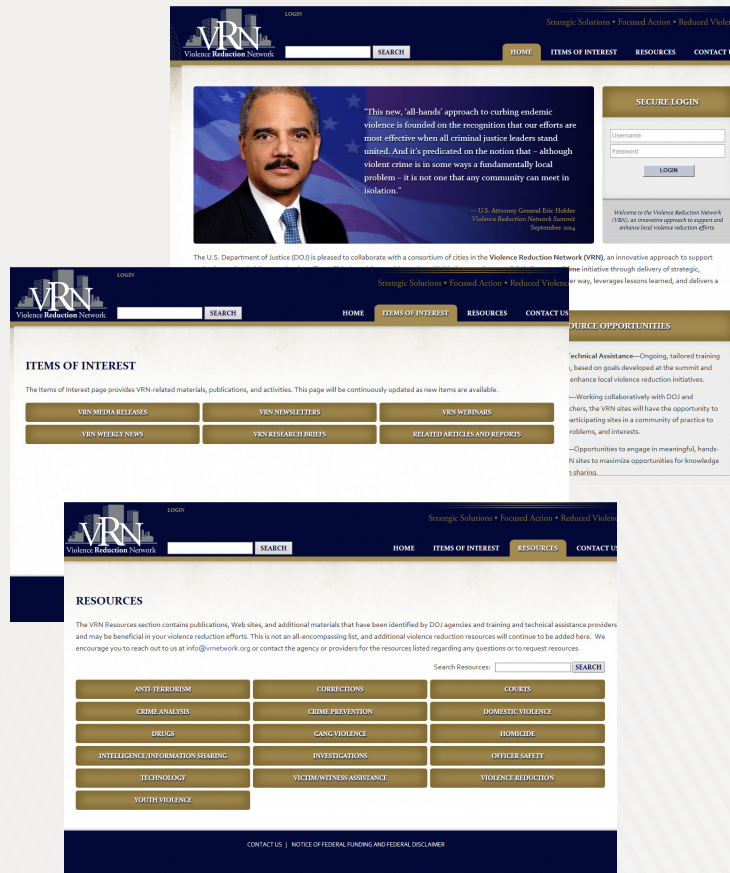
VRN Violence Reduction Network

LOGIN

SEARCH

Strategic Solutions • Focused Action • Reduced Violen

HOME | ITEMS OF INTEREST | RESOURCES | CONTACT U

"This new, 'all-hands' approach to curbing endemic violence is founded on the recognition that our efforts are most effective when all criminal justice leaders stand united. And it's predicated on the notion that – although violent crime is in some ways a fundamentally local problem – it is not one that any community can meet in isolation."

— U.S. Attorney General Eric Holder
Violence Reduction Network Summit
September 2014

SECURE LOGIN

Username

Password

LOGIN

Welcome to the Violence Reduction Network (VRN), an innovative approach to support and enhance local violence reduction efforts.

The U.S. Department of Justice (DOJ) is pleased to collaborate with a consortium of cities in the Violence Reduction Network (VRN), an innovative approach to support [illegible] me initiative through delivery of strategic, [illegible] er way, leverages lessons learned, and delivers a

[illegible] OURCE OPPORTUNITIES

Technical Assistance—Ongoing, tailored training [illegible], based on goals developed at the summit and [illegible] enhance local violence reduction initiatives.

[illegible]—Working collaboratively with DOJ and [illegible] chers, the VRN sites will have the opportunity to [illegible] articipating sites in a community of practice to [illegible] roblems, and interests.

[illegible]—Opportunities to engage in meaningful, hands- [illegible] N sites to maximize opportunities for knowledge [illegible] n sharing.

VRN Violence Reduction Network

LOGIN

SEARCH

Strategic Solutions • Focused Action • Reduced Violence

HOME | ITEMS OF INTEREST | RESOURCES | CONTACT US

ITEMS OF INTEREST

The Items of Interest page provides VRN-related materials, publications, and activities. This page will be continuously updated as new items are available.

VRN MEDIA RELEASES | VRN NEWSLETTERS | VRN WEBINARS
VRN WEEKLY NEWS | VRN RESEARCH BRIEFS | RELATED ARTICLES AND REPORTS

VRN Violence Reduction Network

LOGIN

SEARCH

Strategic Solutions • Focused Action • Reduced Violence

HOME | ITEMS OF INTEREST | RESOURCES | CONTACT US

RESOURCES

The VRN Resources section contains publications, Web sites, and additional materials that have been identified by DOJ agencies and training and technical assistance providers and may be beneficial in your violence reduction efforts. This is not an all-encompassing list, and additional violence reduction resources will continue to be added here. We encourage you to reach out to us at info@vrnetwork.org or contact the agency or providers for the resources listed regarding any questions or to request resources.

Search Resources: SEARCH

ANTI-TERRORISM | CORRECTIONS | COURTS
CRIME ANALYSIS | CRIME PREVENTION | DOMESTIC VIOLENCE
DRUGS | GANG VIOLENCE | HOMICIDE
INTELLIGENCE/INFORMATION SHARING | INVESTIGATIONS | OFFICER SAFETY
TECHNOLOGY | VICTIM/WITNESS ASSISTANCE | VIOLENCE REDUCTION
YOUTH VIOLENCE

CONTACT US | NOTICE OF FEDERAL FUNDING AND FEDERAL DISCLAIMER